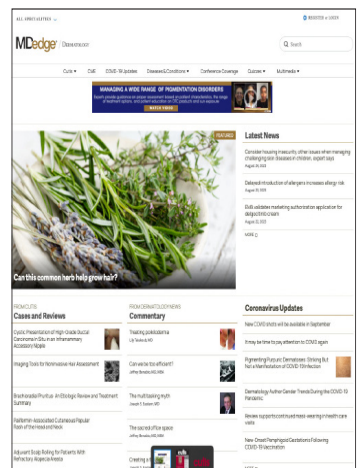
ALL SPECIALTIES

REGISTER or LOGIN

MDedge® Dermatology

Search

Cutis ▾ CME COVID-19 Updates Diseases & Conditions ▾ Conference Coverage Quizzes ▾ Multimedia ▾

MANAGING A WIDE RANGE OF PIGMENTATION DISORDERS
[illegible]
WATCH VIDEO

FEATURED

Can this common herb help grow hair?

Latest News

Consider housing insecurity, other issues when managing challenging skin diseases in children, expert says
August 24, 2022

Delayed introduction of allergens increases allergy risk
August 24, 2022

EMA validates marketing authorization application for delgocitinib cream
August 22, 2022

MORE

FROM CUTIS
Cases and Reviews

Cystic Presentation of High-Grade Ductal Carcinoma In Situ in an Inframammary Accessory Nipple

Imaging Tools for Noninvasive Hair Assessment

Brachioradial Pruritus: An Etiologic Review and Treatment Summary

Pediatric-Associated Cutaneous Papular Rash of the Head and Neck

Adjuvant Scalp Rolling for Patients With Refractory Alopecia Areata

FROM DERMATOLOGY NEWS
Commentary

Treating poikiloderma
Lily Talakoub, MD

Can we be too efficient?
Jeffrey Benabio, MD, MBA

The multitasking myth
Joseph S. Eastern, MD

The sacred office space
Jeffrey Benabio, MD, MBA

Creating a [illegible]

Coronavirus Updates

New COVID shots will be available in September

It may be time to pay attention to COVID again

Pigmenting Purpuric Dermatoses: Striking But Not a Manifestation of COVID-19 Infection

Dermatology Author Gender Trends During the COVID-19 Pandemic

Review supports continued mask wearing in health care visits

New-Onset Pemphigoid Gestationis Following COVID-19 Vaccination

MORE